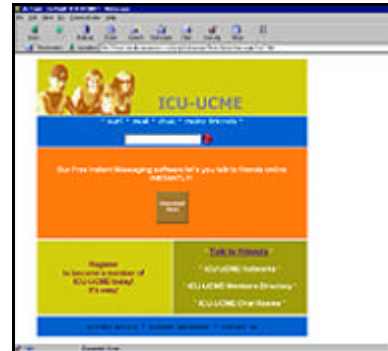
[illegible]
File Edit View Go Communicator Help
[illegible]

ICU-UCME

* surf * mail * chat * music link-outs *

Our Free Instant Messaging software let's you talk to friends online INSTANTLY!

Download Now

Register to become a member of ICU-UCME today! It's easy!

* Talk to Friends *

* ICU-UCME Networks *

* ICU-UCME Members Directory *

* ICU-UCME Chat Rooms *

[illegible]

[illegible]